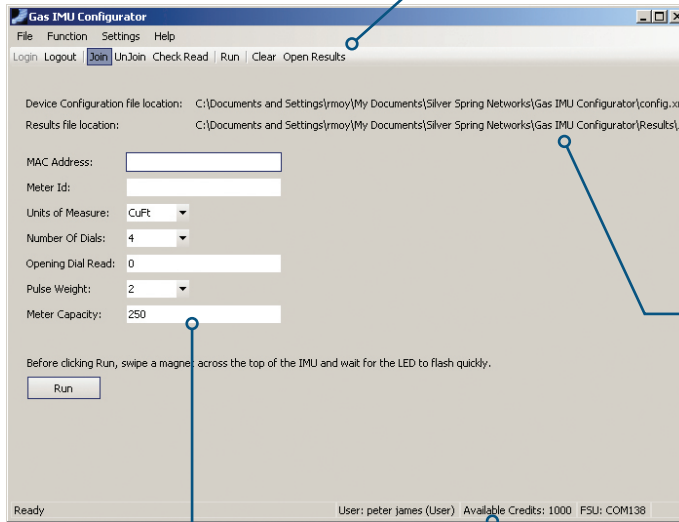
Gas IMU Configurator

File Function Settings Help

Login Logout | Join UnJoin Check Read | Run | Clear Open Results

Device Configuration file location: C:\Documents and Settings\rmoy\My Documents\Silver Spring Networks\Gas IMU Configurator\config.x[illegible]

Results file location: C:\Documents and Settings\rmoy\My Documents\Silver Spring Networks\Gas IMU Configurator\Results\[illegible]

MAC Address:

Meter Id:

Units of Measure: CuFt

Number Of Dials: 4

Opening Dial Read: 0

Pulse Weight: 2

Meter Capacity: 250

Before clicking Run, swipe a magnet across the top of the IMU and wait for the LED to flash quickly.

Run

Ready

User: peter james (User) Available Credits: 1000 FSU: COM138